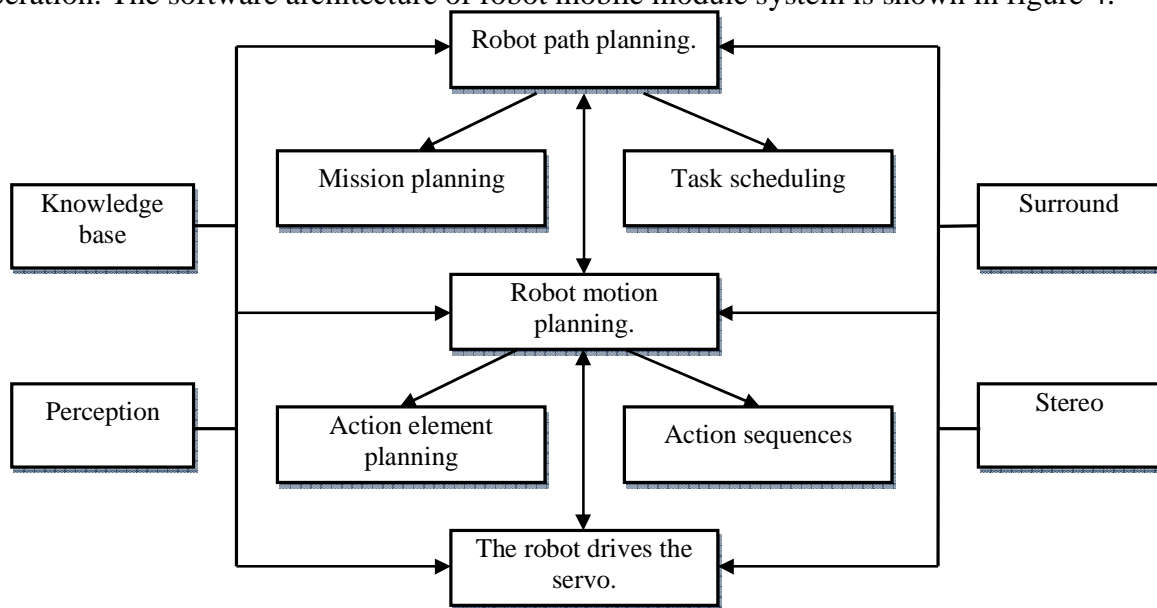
operation. The software architecture of robot mobile module system is shown in figure 4.

Robot path planning.

Mission planning

Task scheduling

Knowledge base

Surround

Robot motion planning.

Perception

Action element planning

Action sequences

Stereo

The robot drives the servo.